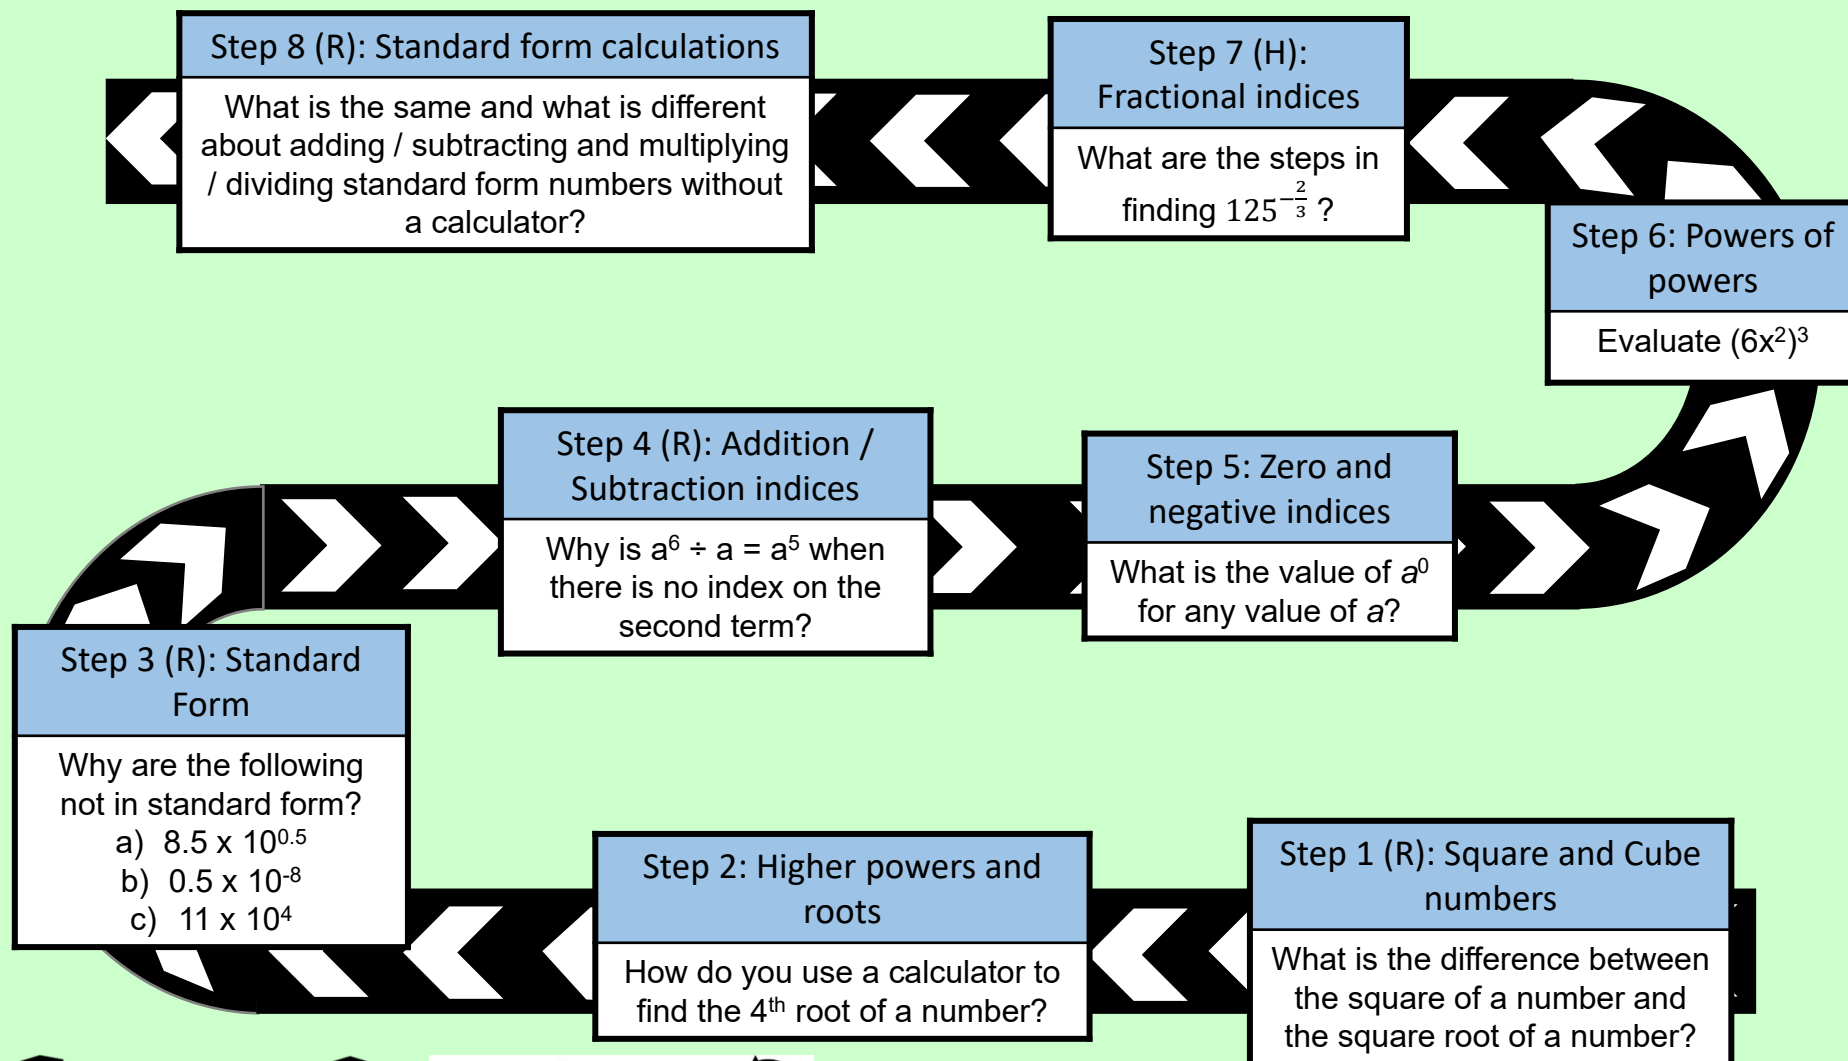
Step 8 (R): Standard form calculations

What is the same and what is different about adding / subtracting and multiplying / dividing standard form numbers without a calculator?

Step 7 (H): Fractional indices

What are the steps in finding $125^{-\frac{2}{3}}$ ?

Step 6: Powers of powers

Evaluate $(6x^2)^3$

Step 4 (R): Addition / Subtraction indices

Why is $a^6 \div a = a^5$ when there is no index on the second term?

Step 5: Zero and negative indices

What is the value of $a^0$ for any value of $a$?

Step 3 (R): Standard Form

Why are the following not in standard form?
a) $8.5 \times 10^{0.5}$
b) $0.5 \times 10^{-8}$
c) $11 \times 10^4$

Step 2: Higher powers and roots

How do you use a calculator to find the 4th root of a number?

Step 1 (R): Square and Cube numbers

What is the difference between the square of a number and the square root of a number?